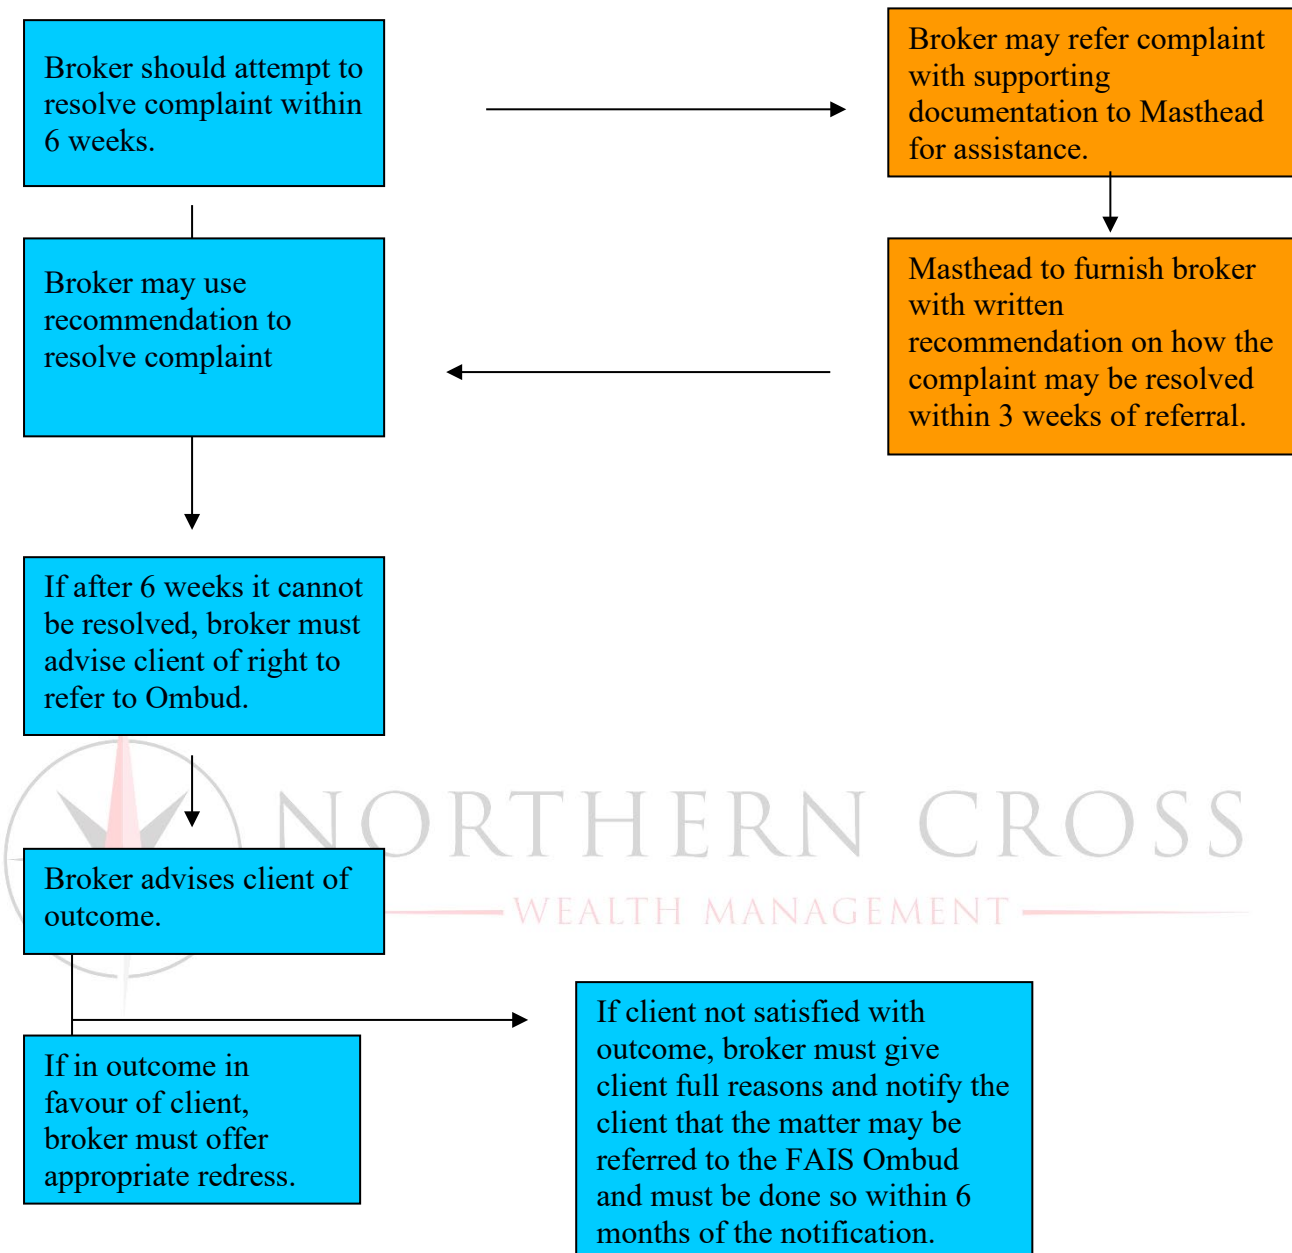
Broker should attempt to resolve complaint within 6 weeks.

Broker may refer complaint with supporting documentation to Masthead for assistance.

Masthead to furnish broker with written recommendation on how the complaint may be resolved within 3 weeks of referral.

Broker may use recommendation to resolve complaint

If after 6 weeks it cannot be resolved, broker must advise client of right to refer to Ombud.

NORTHERN CROSS
WEALTH MANAGEMENT

Broker advises client of outcome.

If in outcome in favour of client, broker must offer appropriate redress.

If client not satisfied with outcome, broker must give client full reasons and notify the client that the matter may be referred to the FAIS Ombud and must be done so within 6 months of the notification.